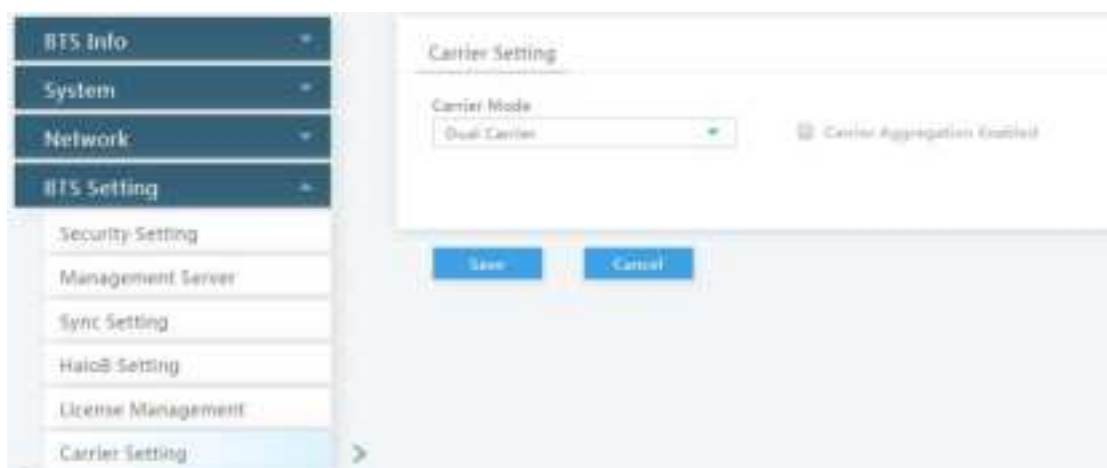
BTS Info
System
Network
BTS Setting
Security Setting
Management Server
Sync Setting
HaloB Setting
License Management
Carrier Setting

Carrier Setting

Carrier Mode
Dual Carrier

Carrier Aggregation Enabled

Save
Cancel